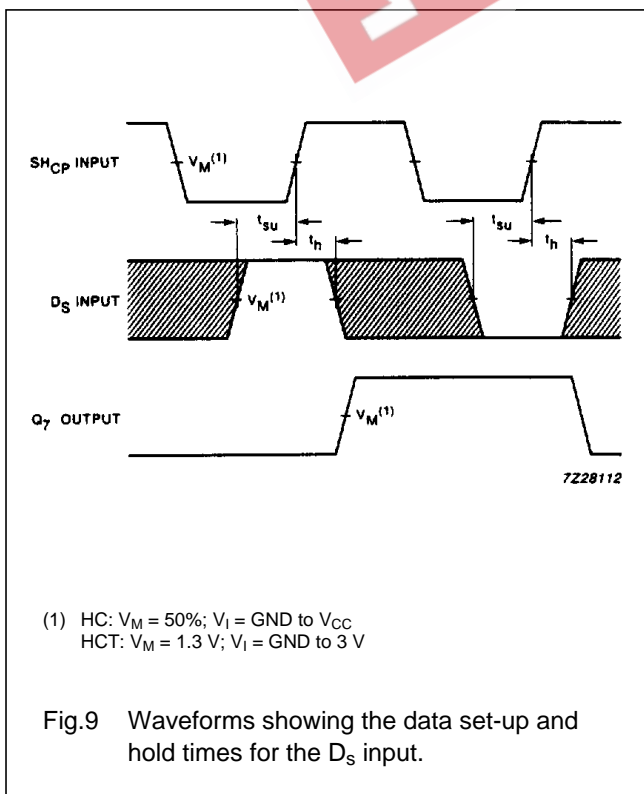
$SH_{CP}$ INPUT

$V_M^{(1)}$

$t_{su}$

$t_h$

$t_{su}$

$t_h$

$D_S$ INPUT

$V_M^{(1)}$

$Q_7$ OUTPUT

$V_M^{(1)}$

7Z28112

(1) HC: $V_M$ = 50%; $V_I$ = GND to $V_{CC}$
HCT: $V_M$ = 1.3 V; $V_I$ = GND to 3 V

Fig.9 Waveforms showing the data set-up and hold times for the $D_s$ input.